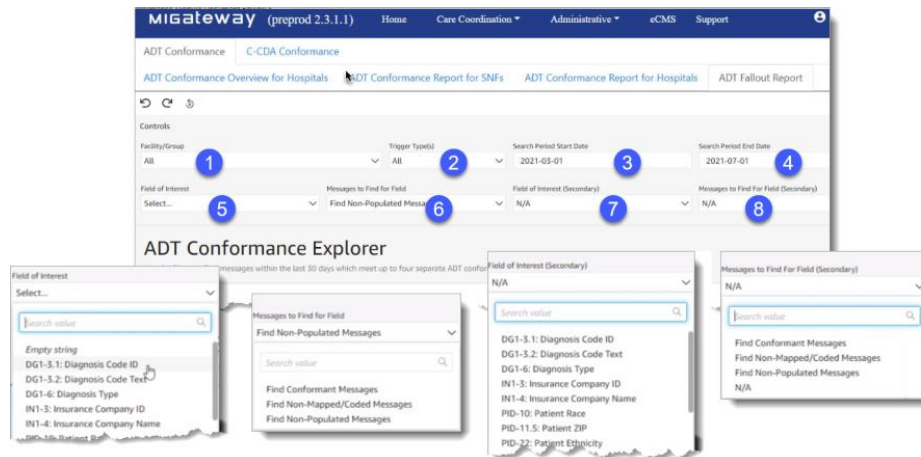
MiGateway (preprod 2.3.1.1) Home Care Coordination Administrative eCMS Support

ADT Conformance C-CDA Conformance

ADT Conformance Overview for Hospitals ADT Conformance Report for SNFs ADT Conformance Report for Hospitals ADT Fallout Report

Controls

Facility/Group
All
1

Trigger Type(s)
All
2

Search Period Start Date
2021-03-01
3

Search Period End Date
2021-07-01
4

Field of Interest
Select...
5

Messages to Find for Field
Find Non-Populated Messag
6

Field of Interest (Secondary)
N/A
7

Messages to Find For Field (Secondary)
N/A
8

ADT Conformance Explorer

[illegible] messages within the last 30 days which meet up to four separate ADT confor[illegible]

Field of Interest
Select...
Search value
Empty string
DG1-3.1: Diagnosis Code ID
DG1-3.2: Diagnosis Code Text
DG1-6: Diagnosis Type
IN1-3: Insurance Company ID
IN1-4: Insurance Company Name
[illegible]

Messages to Find for Field
Find Non-Populated Messages
Search value
Find Conformant Messages
Find Non-Mapped/Coded Messages
Find Non-Populated Messages

Field of Interest (Secondary)
N/A
Search value
DG1-3.1: Diagnosis Code ID
DG1-3.2: Diagnosis Code Text
DG1-6: Diagnosis Type
IN1-3: Insurance Company ID
IN1-4: Insurance Company Name
PID-10: Patient Race
PID-11.5: Patient ZIP
PID-22: Patient Ethnicity

Messages to Find For Field (Secondary)
N/A
Search value
Find Conformant Messages
Find Non-Mapped/Coded Messages
Find Non-Populated Messages
N/A